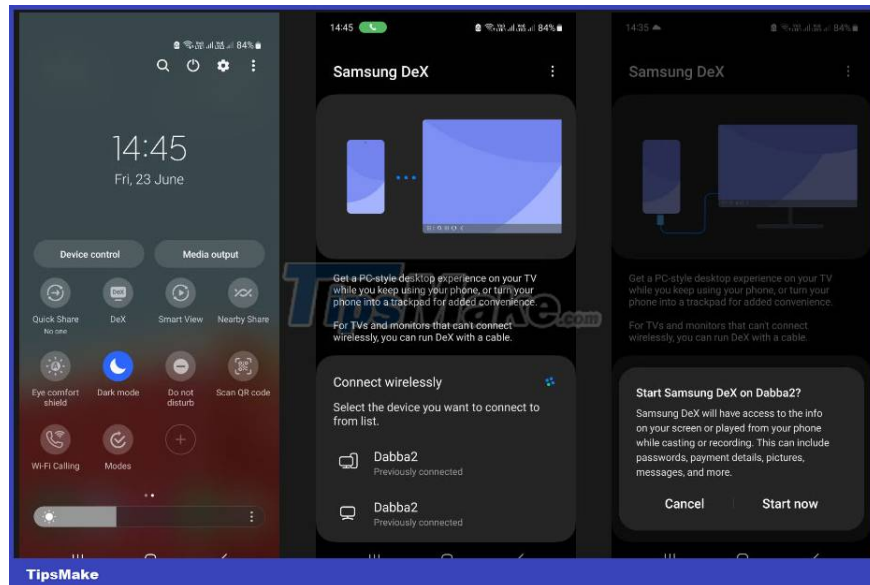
84%

14:45
Fri, 23 June

Device control
Media output

Quick Share
No one
DeX
Smart View
Nearby Share

Eye comfort shield
Dark mode
Do not disturb
Scan QR code

Wi-Fi Calling
Modes

14:45
84%

Samsung DeX

Get a PC-style desktop experience on your TV while you keep using your phone, or turn your phone into a trackpad for added convenience.

For TVs and monitors that can't connect wirelessly, you can run DeX with a cable.

Connect wirelessly

Select the device you want to connect to from list.

Dabba2
Previously connected

Dabba2
Previously connected

14:35
84%

Samsung DeX

Get a PC-style desktop experience on your TV while you keep using your phone, or turn your phone into a trackpad for added convenience.

For TVs and monitors that can't connect wirelessly, you can run DeX with a cable.

Start Samsung DeX on Dabba2?

Samsung DeX will have access to the info on your screen or played from your phone while casting or recording. This can include passwords, payment details, pictures, messages, and more.

Cancel
Start now

TipsMake.com

TipsMake